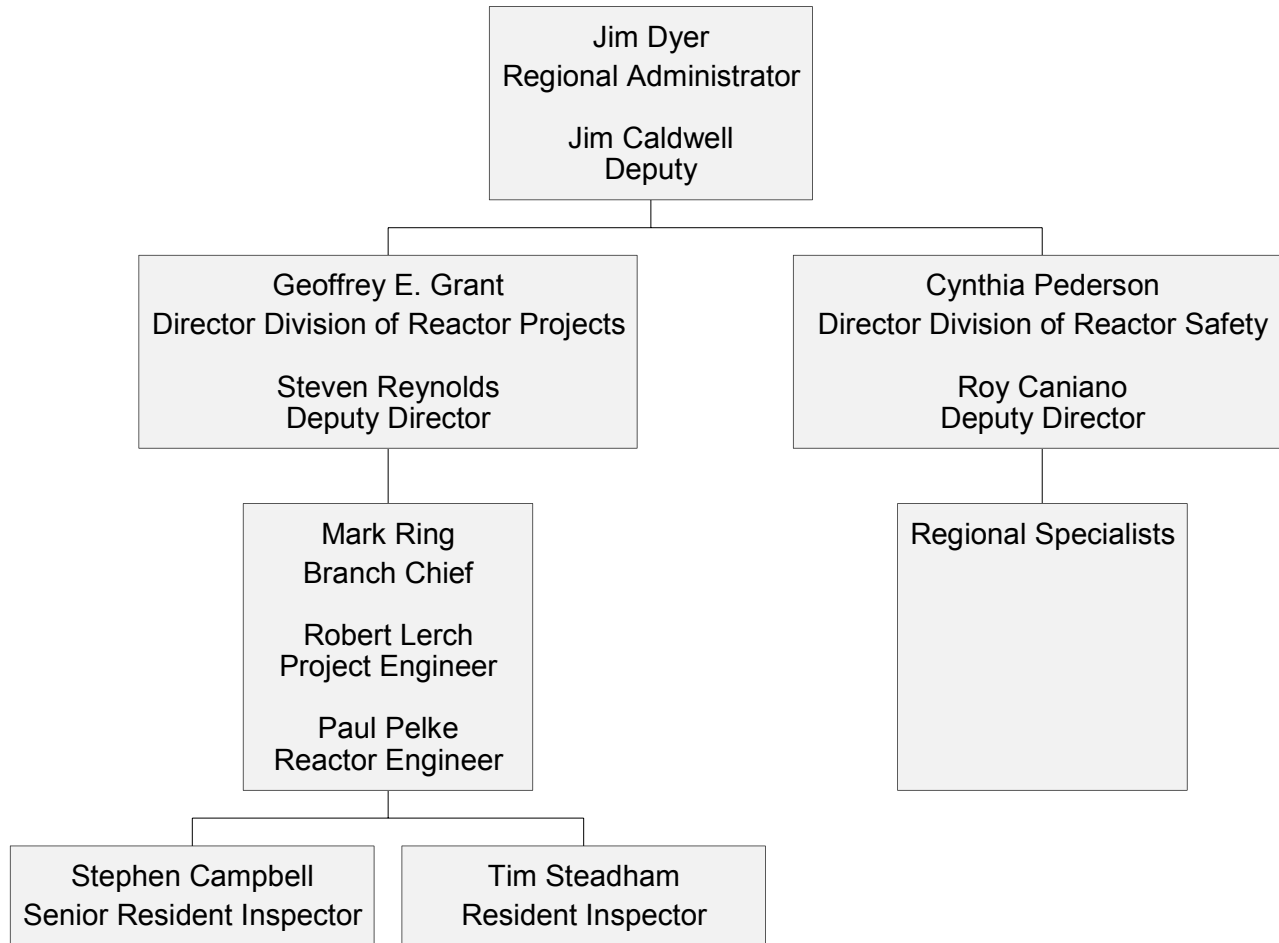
Jim Dyer
Regional Administrator

Jim Caldwell
Deputy

Geoffrey E. Grant
Director Division of Reactor Projects

Steven Reynolds
Deputy Director

Cynthia Pederson
Director Division of Reactor Safety

Roy Caniano
Deputy Director

Mark Ring
Branch Chief

Robert Lerch
Project Engineer

Paul Pelke
Reactor Engineer

Regional Specialists

Stephen Campbell
Senior Resident Inspector

Tim Steadham
Resident Inspector